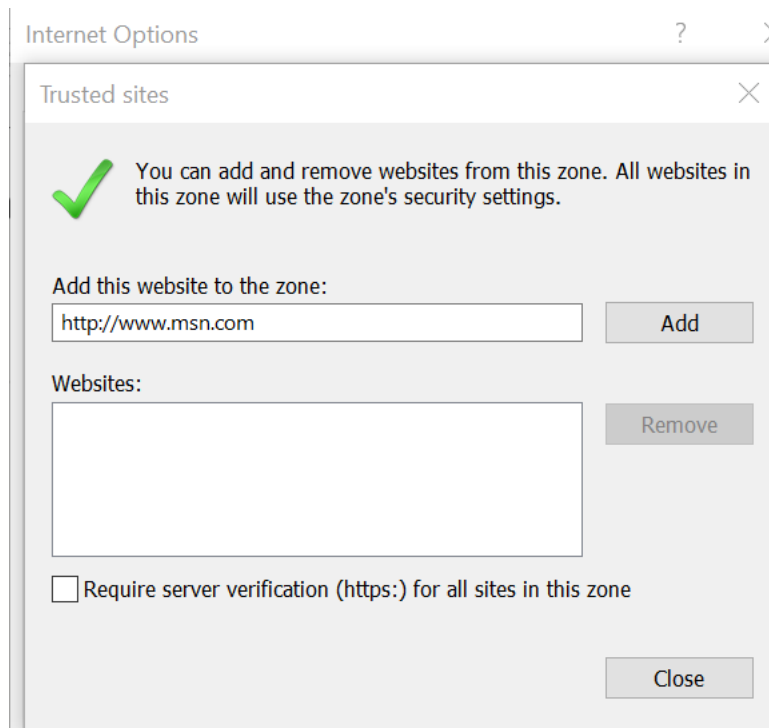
Internet Options ?

Trusted sites

You can add and remove websites from this zone. All websites in this zone will use the zone's security settings.

Add this website to the zone:

http://www.msn.com

Add

Websites:

Remove

Require server verification (https:) for all sites in this zone

Close